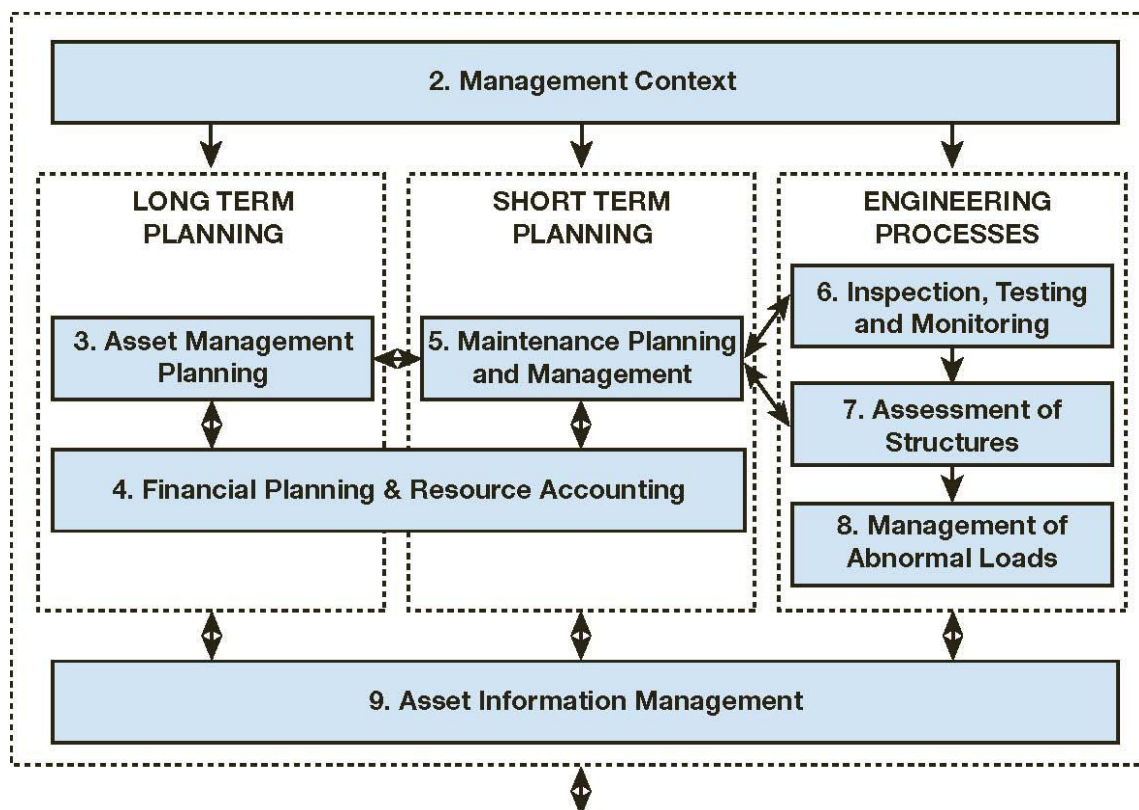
2. Management Context

LONG TERM PLANNING

SHORT TERM PLANNING

ENGINEERING PROCESSES

3. Asset Management Planning

5. Maintenance Planning and Management

6. Inspection, Testing and Monitoring

7. Assessment of Structures

4. Financial Planning & Resource Accounting

8. Management of Abnormal Loads

9. Asset Information Management